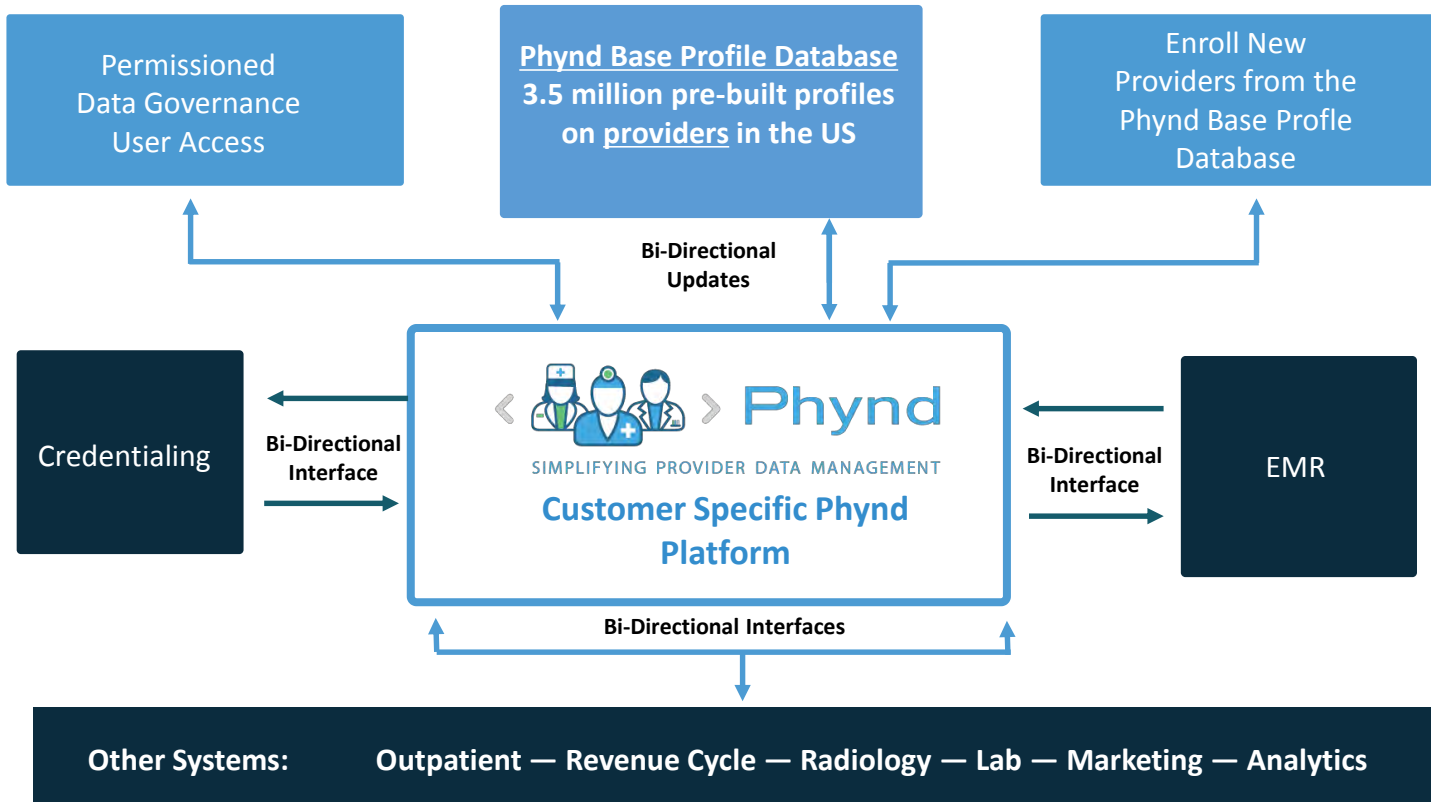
Permissioned Data Governance User Access

Phynd Base Profile Database
3.5 million pre-built profiles on providers in the US

Enroll New Providers from the Phynd Base Profle Database

Bi-Directional Updates

Credentialing

Bi-Directional Interface

Phynd

SIMPLIFYING PROVIDER DATA MANAGEMENT

Customer Specific Phynd Platform

Bi-Directional Interface

EMR

Bi-Directional Interfaces

Other Systems: Outpatient — Revenue Cycle — Radiology — Lab — Marketing — Analytics